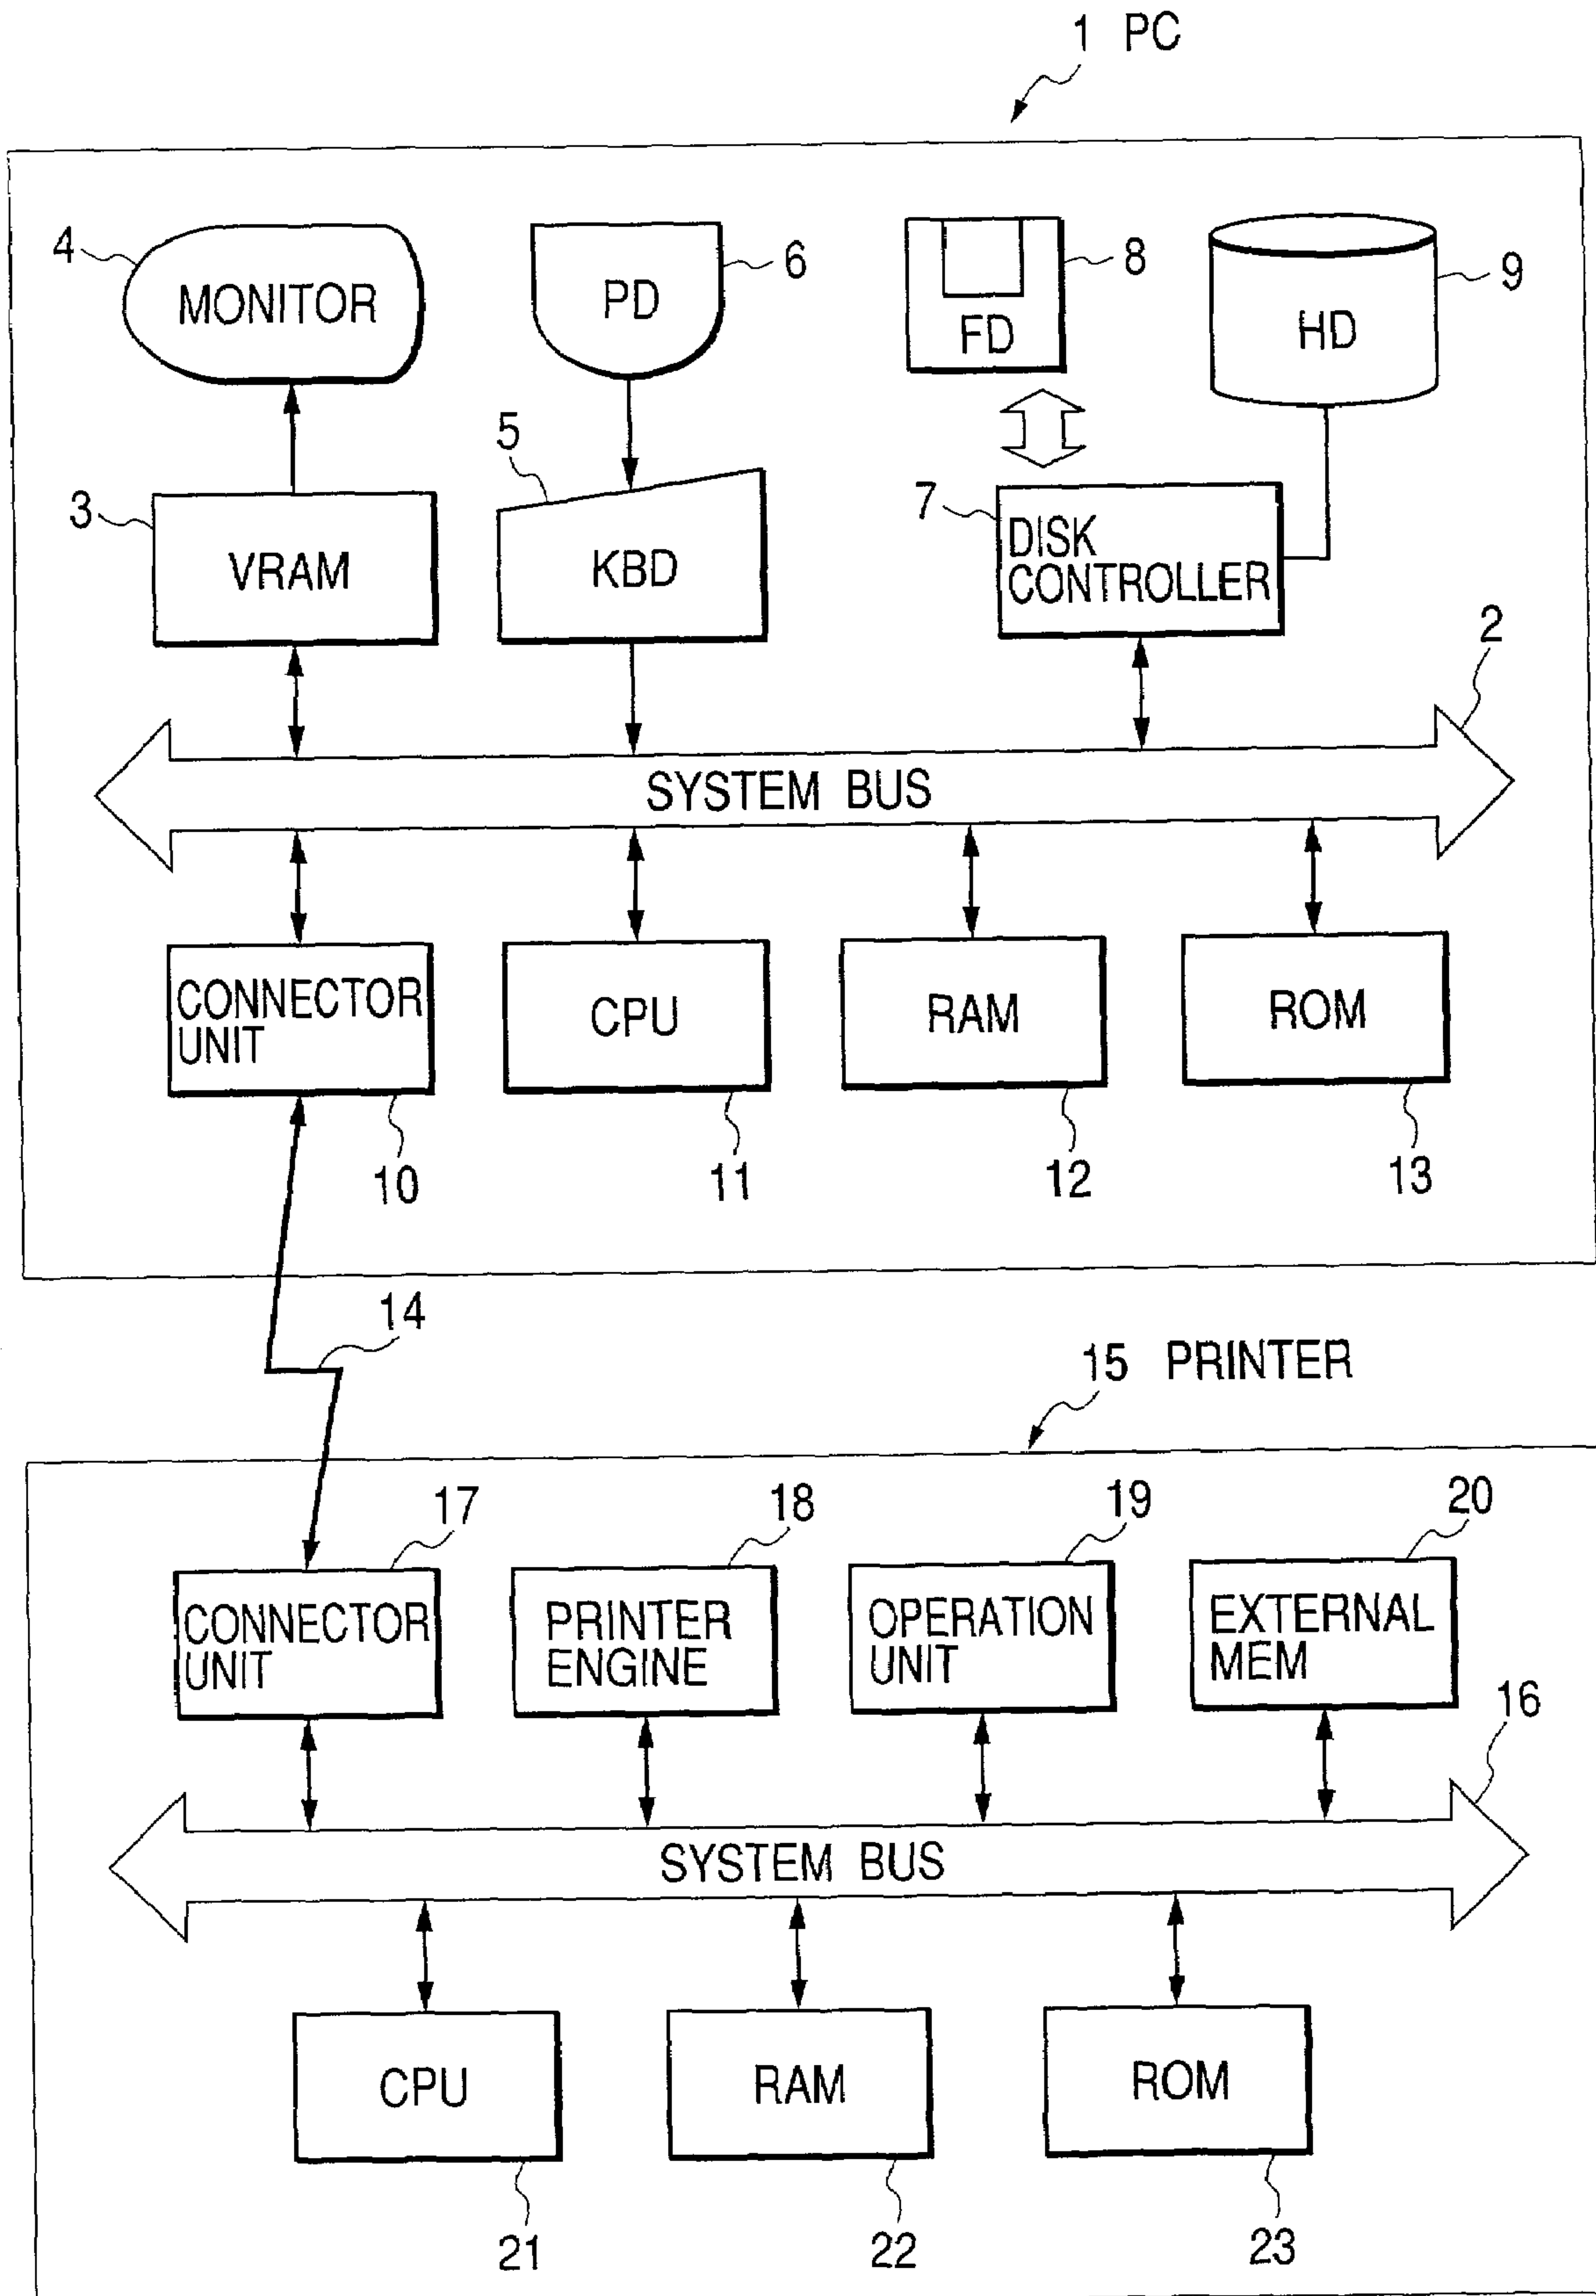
1 PC

4 MONITOR

6 PD

8 FD

9 HD

5

3 VRAM

KBD

7 DISK CONTROLLER

2

SYSTEM BUS

CONNECTOR UNIT

CPU

RAM

ROM

10

11

12

13

14

15 PRINTER

17

18

19

20

CONNECTOR UNIT

PRINTER ENGINE

OPERATION UNIT

EXTERNAL MEM

16

SYSTEM BUS

CPU

RAM

ROM

21

22

23